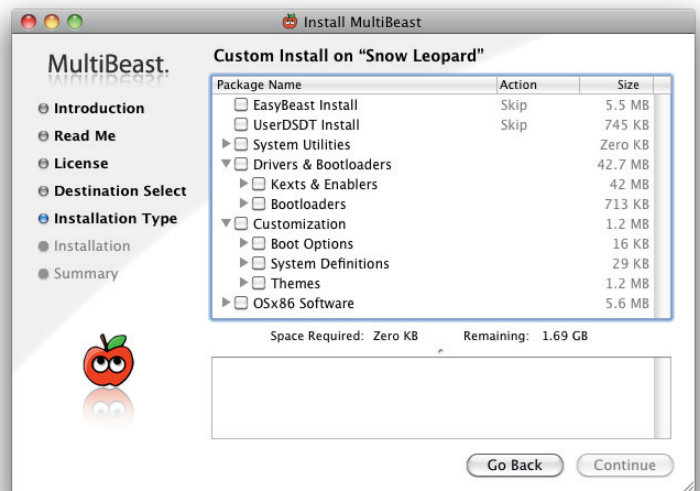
Install MultiBeast

MultiBeast.

Introduction
Read Me
License
Destination Select
Installation Type
Installation
Summary

Custom Install on "Snow Leopard"

| Package Name | Action | Size |
|---|---|---|
| EasyBeast Install | Skip | 5.5 MB |
| UserDSDT Install | Skip | 745 KB |
| System Utilities | | Zero KB |
| Drivers & Bootloaders | | 42.7 MB |
| Kexts & Enablers | | 42 MB |
| Bootloaders | | 713 KB |
| Customization | | 1.2 MB |
| Boot Options | | 16 KB |
| System Definitions | | 29 KB |
| Themes | | 1.2 MB |
| OSx86 Software | | 5.6 MB |

Space Required: Zero KB     Remaining: 1.69 GB

Go Back     Continue